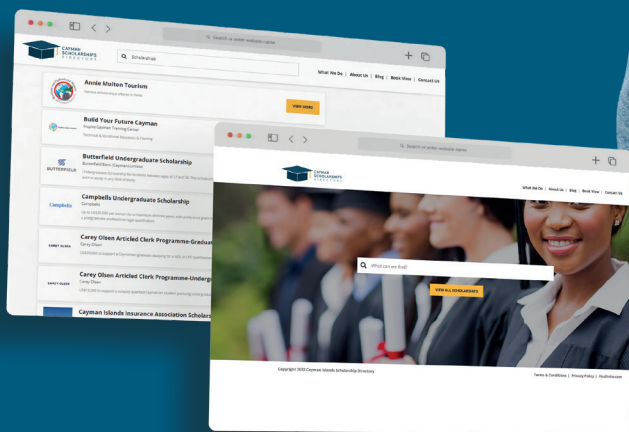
Search or enter website name

CAYMAN SCHOLARSHIPS DIRECTORY

Scholarships

What We Do | About Us | Blog | Basic View | Contact Us

Annie Multon Tourism

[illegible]

VIEW MORE

Build Your Future Cayman

Inspire Cayman Training Center

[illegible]

Butterfield Undergraduate Scholarship

Butterfield Bank (Cayman) Limited

BUTTERFIELD

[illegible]

Campbells Undergraduate Scholarship

Campbells

Campbells

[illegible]

Carey Olsen Articled Clerk Programme-Graduate

Carey Olsen

CAREY OLSEN

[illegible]

Carey Olsen Articled Clerk Programme-Undergraduate

Carey Olsen

CAREY OLSEN

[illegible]

Cayman Islands Insurance Association Scholarship

Search or enter website name

CAYMAN SCHOLARSHIPS DIRECTORY

What We Do | About Us | Blog | Basic View | Contact Us

What can we find?

VIEW ALL SCHOLARSHIPS

Copyright 2023 Cayman Islands Scholarship Directory

Terms & Conditions | Privacy Policy | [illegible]